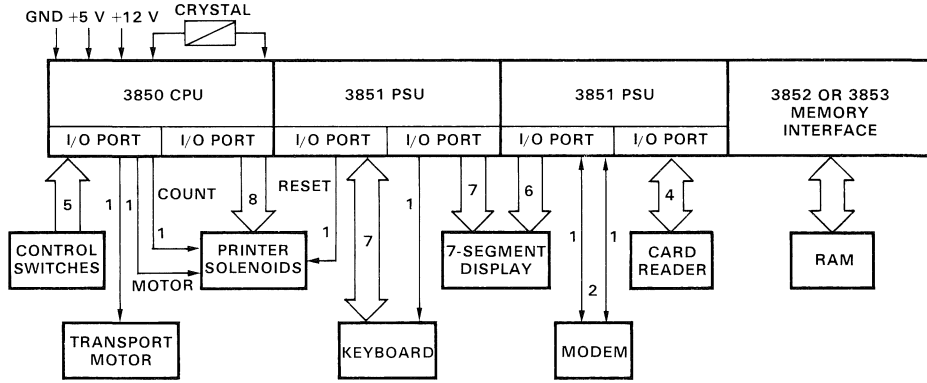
GND +5 V +12 V CRYSTAL

3850 CPU

I/O PORT I/O PORT

3851 PSU

I/O PORT I/O PORT

3851 PSU

I/O PORT I/O PORT

3852 OR 3853 MEMORY INTERFACE

5

1

1

COUNT

8

RESET

1

7

7

6

1

1

2

4

1

1

CONTROL SWITCHES

MOTOR

PRINTER SOLENOIDS

7-SEGMENT DISPLAY

CARD READER

RAM

TRANSPORT MOTOR

KEYBOARD

MODEM